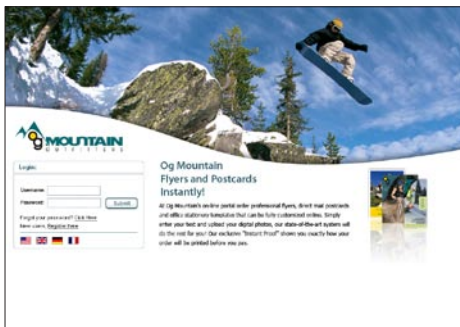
OG MOUNTAIN
OUTFITTERS

Login

Username:
Password:
Submit

Forgot your password? Click Here
New users: Register Here

Og Mountain
Flyers and Postcards
Instantly!

At Og Mountain's on-line portal order professional flyers, direct mail postcards and office stationery templates that can be fully customized online. Simply enter your text and upload your digital photos, our state-of-the-art system will do the rest for you! Our exclusive "Instant Proof" shows you exactly how your order will be printed before you pay.